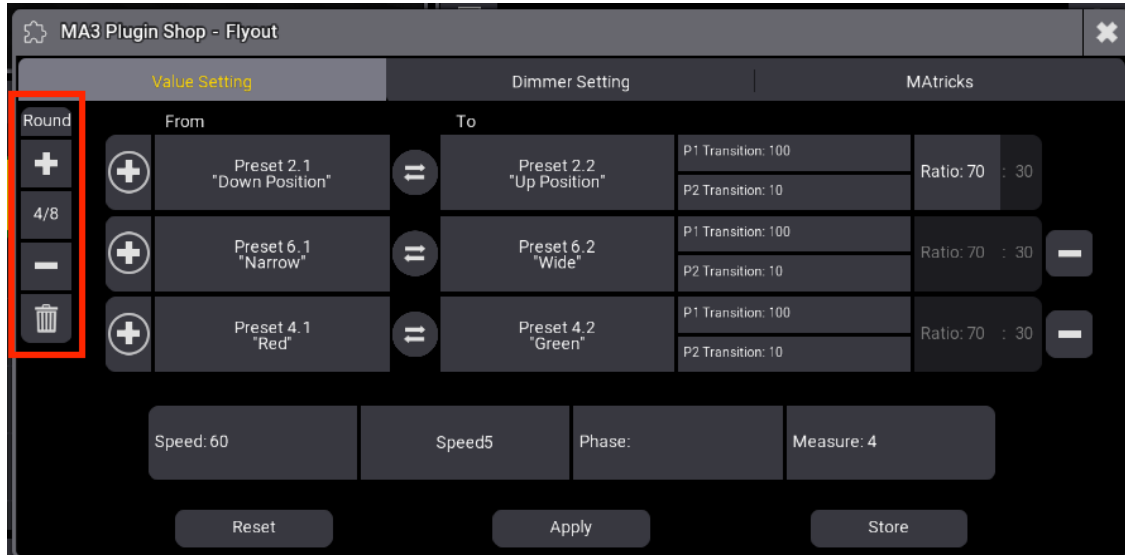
MA3 Plugin Shop - Flyout

Value Setting | Dimmer Setting | MAtricks

Round
4/8

From | To

Preset 2.1 "Down Position" | Preset 2.2 "Up Position" | P1 Transition: 100 | P2 Transition: 10 | Ratio: 70 : 30

Preset 6.1 "Narrow" | Preset 6.2 "Wide" | P1 Transition: 100 | P2 Transition: 10 | Ratio: 70 : 30

Preset 4.1 "Red" | Preset 4.2 "Green" | P1 Transition: 100 | P2 Transition: 10 | Ratio: 70 : 30

Speed: 60 | Speed5 | Phase: | Measure: 4

Reset | Apply | Store